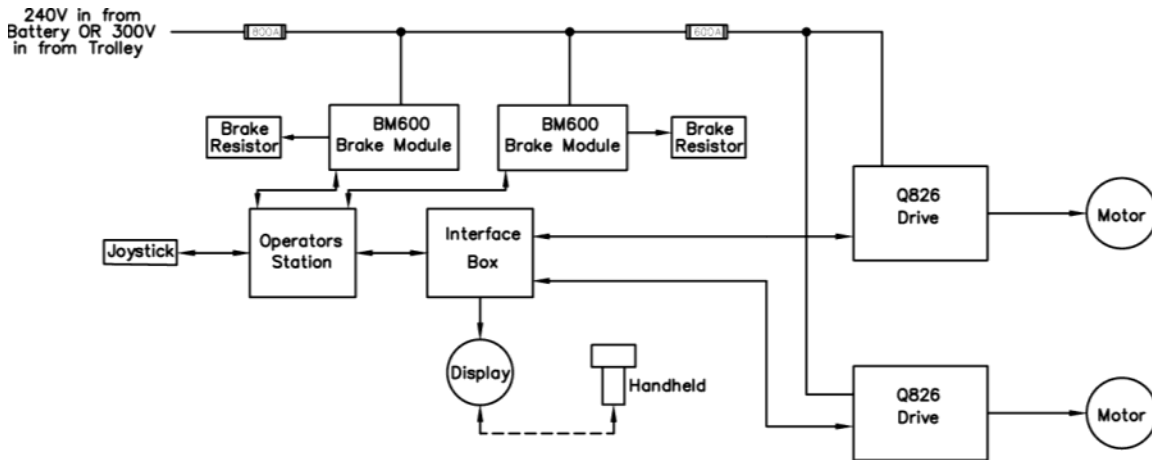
240V in from Battery OR 300V in from Trolley

800A

600A

Brake Resistor

BM600 Brake Module

BM600 Brake Module

Brake Resistor

Q826 Drive

Motor

Joystick

Operators Station

Interface Box

Display

Handheld

Q826 Drive

Motor